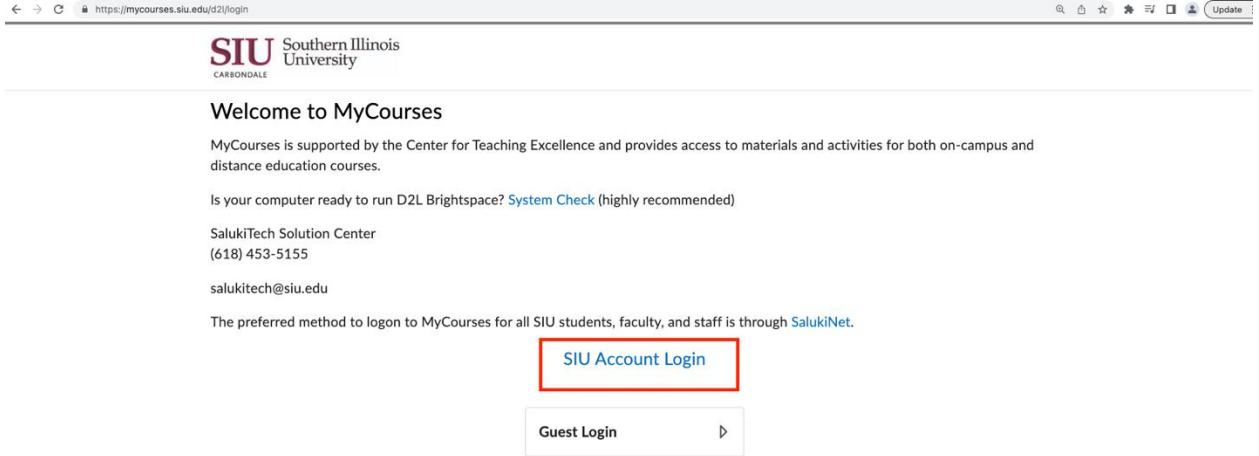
https://mycourses.siu.edu/d2l/login

Update

SIU Southern Illinois University
CARBONDALE

Welcome to MyCourses

MyCourses is supported by the Center for Teaching Excellence and provides access to materials and activities for both on-campus and distance education courses.

Is your computer ready to run D2L Brightspace? System Check (highly recommended)

SalukiTech Solution Center
(618) 453-5155

salukitech@siu.edu

The preferred method to logon to MyCourses for all SIU students, faculty, and staff is through SalukiNet.

SIU Account Login

Guest Login